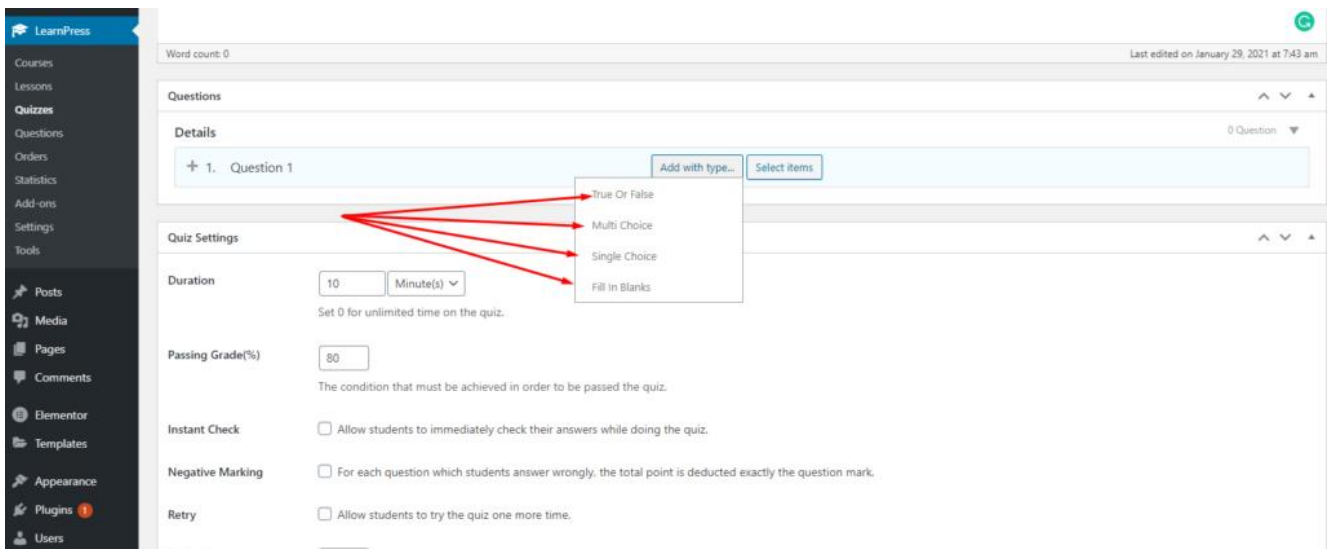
LearnPress
Courses
Lessons
Quizzes
Questions
Orders
Statistics
Add-ons
Settings
Tools
Posts
Media
Pages
Comments
Elementor
Templates
Appearance
Plugins 1
Users

Word count: 0
Last edited on January 29, 2021 at 7:43 am

Questions

Details
0 Question

+ 1. Question 1
Add with type...
Select items

True Or False
Multi Choice
Single Choice
Fill In Blanks

Quiz Settings

Duration
10
Minute(s)
Set 0 for unlimited time on the quiz.

Passing Grade(%)
80
The condition that must be achieved in order to be passed the quiz.

Instant Check
Allow students to immediately check their answers while doing the quiz.

Negative Marking
For each question which students answer wrongly, the total point is deducted exactly the question mark.

Retry
Allow students to try the quiz one more time.